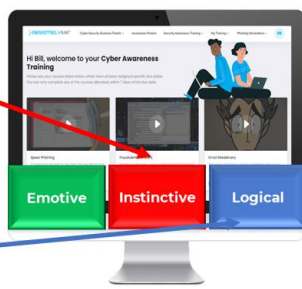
Cyber Security Business Toolkit
Awareness Posters
Security Awareness Training
My Training
Phishing Simulation

Hi Bill, welcome to your Cyber Awareness Training

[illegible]

Spear Phishing
Fraudulent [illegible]
Email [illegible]

Emotive
Instinctive
Logical